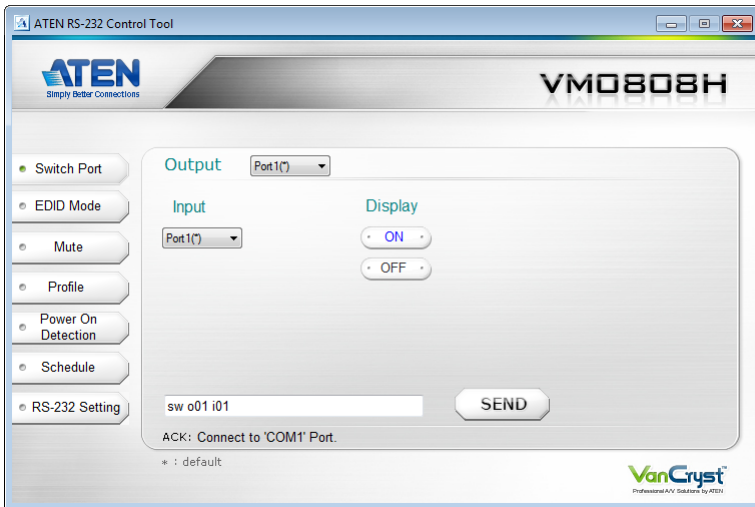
ATEN RS-232 Control Tool

ATEN
Simply Better Connections

VM0808H

Switch Port
EDID Mode
Mute
Profile
Power On Detection
Schedule
RS-232 Setting

Output Port1(*)

Input
Port1(*)

Display
ON
OFF

sw o01 i01
SEND

ACK: Connect to 'COM1' Port.

* : default

VanCryst
Professional A/V Solutions by ATEN